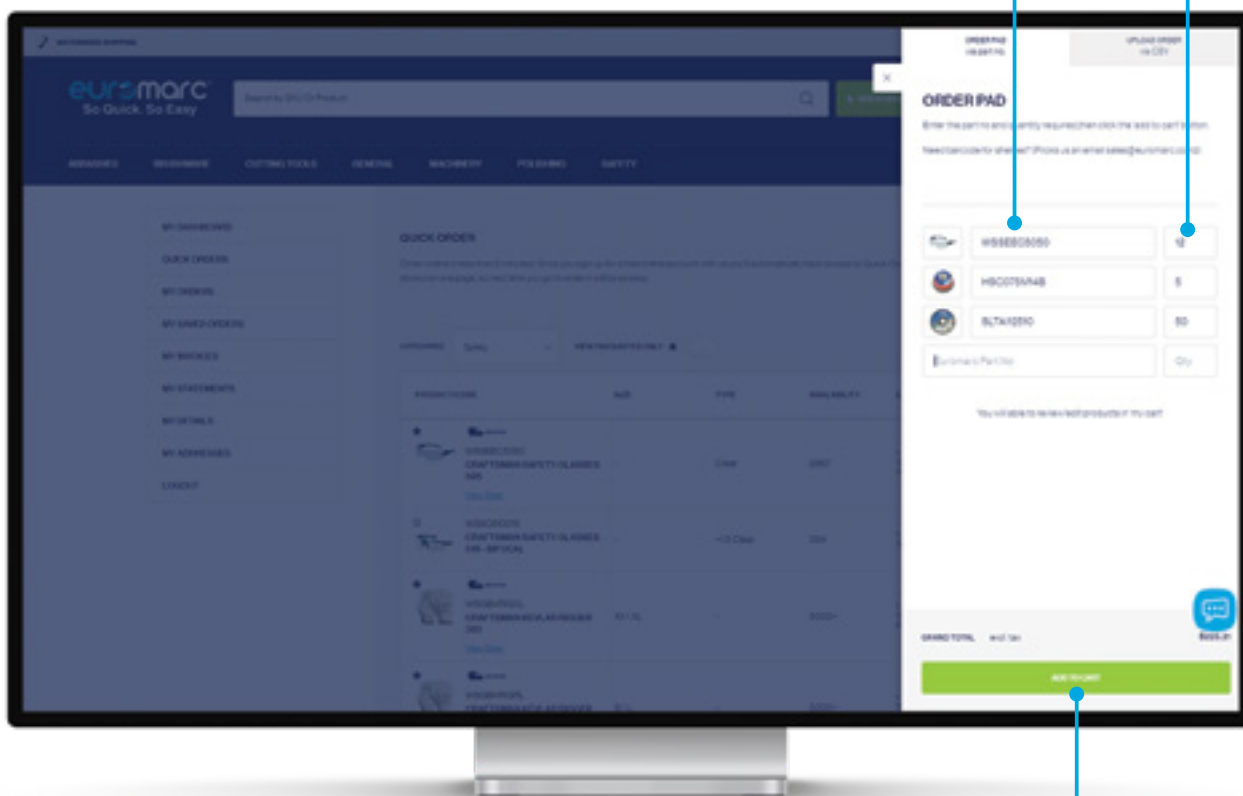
euromarc
So Quick. So Easy

ABRASIVES BRUSHWARE CUTTING TOOLS GENERAL MACHINERY POLISHING SAFETY

MY DASHBOARD
QUICK ORDERS
MY ORDERS
MY SAVED ORDERS
MY INVOICES
MY STATEMENTS
MY DETAILS
MY ADDRESSES
LOGOUT

QUICK ORDER

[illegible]

CATEGORY Safety VIEW FAVOURITES ONLY

| PRODUCT CODE | SIZE | TYPE | AVAILABILITY |
|---|---|---|---|
| CRAFTSMAN SAFETY GLASSES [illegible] | | Clear | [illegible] |
| CRAFTSMAN SAFETY GLASSES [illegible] | | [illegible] | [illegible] |
| CRAFTSMAN KEVLAR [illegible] | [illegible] | | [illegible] |
| CRAFTSMAN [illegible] | | | |

ORDER PAD
UPLOAD ORDER

ORDER PAD

Enter the part no and quantity required then click the add to cart button.

Need barcode for shelves? Phone us on email sales@euromarc.co.nz

WSSEEC0050 12
HSC075VN4B 5
BLTAX12510 50
Euromarc Part No. Qty

You will able to review listed products in my cart

GRAND TOTAL excl. tax

ADD TO CART